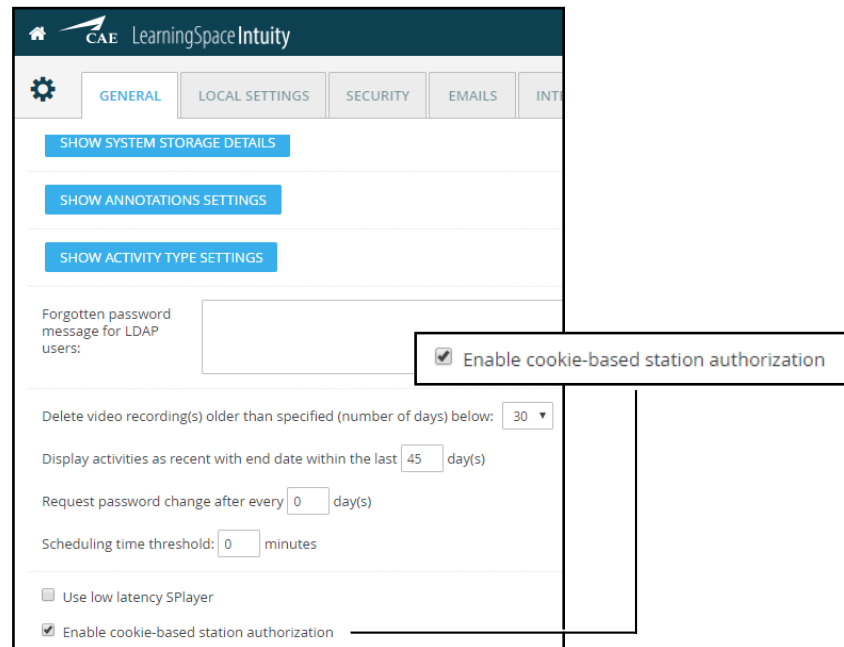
CAE LearningSpace Intuity

GENERAL LOCAL SETTINGS SECURITY EMAILS INT

SHOW SYSTEM STORAGE DETAILS

SHOW ANNOTATIONS SETTINGS

SHOW ACTIVITY TYPE SETTINGS

Forgotten password message for LDAP users:

Enable cookie-based station authorization

Delete video recording(s) older than specified (number of days) below: 30

Display activities as recent with end date within the last 45 day(s)

Request password change after every 0 day(s)

Scheduling time threshold: 0 minutes

Use low latency SPlayer

Enable cookie-based station authorization